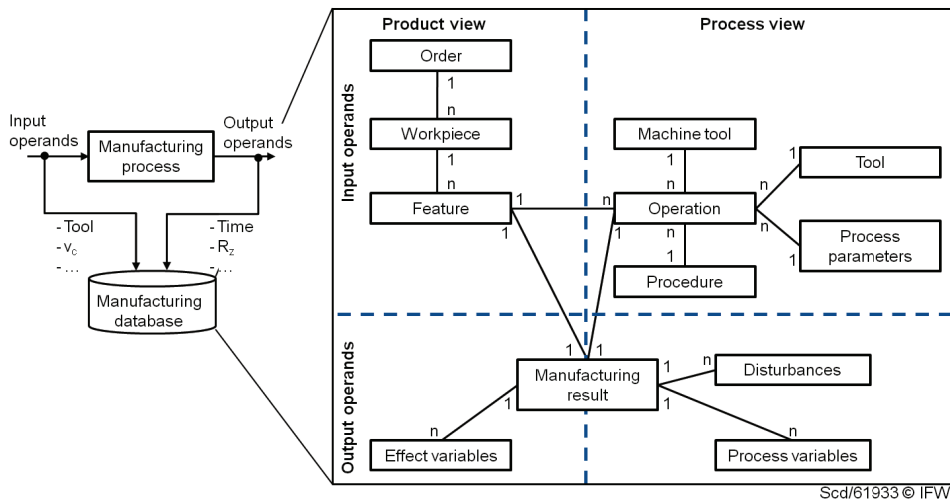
Input operands

Manufacturing process

Output operands

- Tool
- $v_c$
- ...

- Time
- $R_z$
- ...

Manufacturing database

Product view

Process view

Input operands

Order

1

n

Workpiece

1

n

Feature

1

1

Machine tool

1

n

n

Operation

1

1

n

Procedure

1

Tool

n

n

Process parameters

1

Output operands

1

1

Manufacturing result

1

1

n

Disturbances

n

Effect variables

n

Process variables

Scd/61933 © IFW